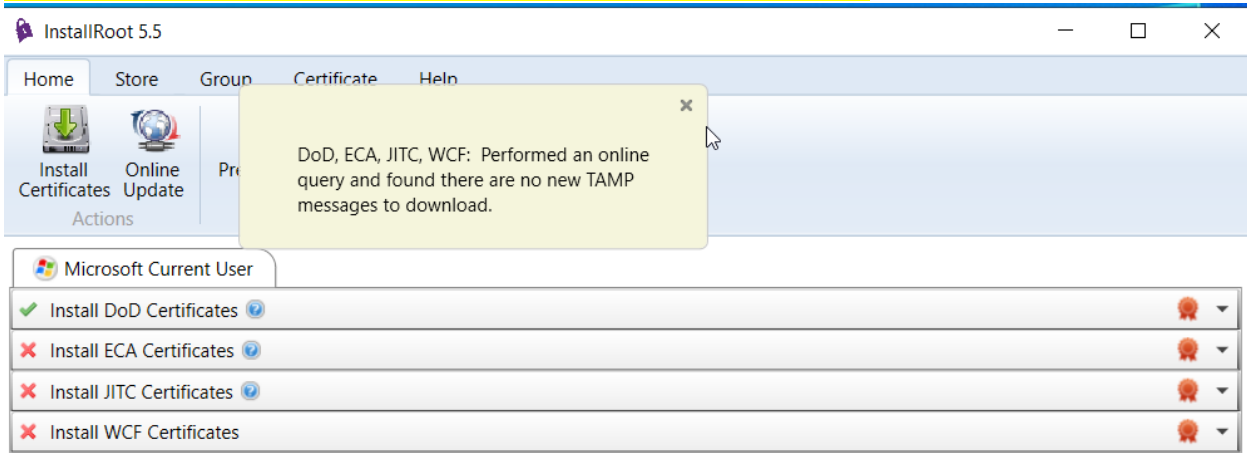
InstallRoot 5.5

Home Store Group Certificate Help

Install Certificates Online Update Pre

Actions

DoD, ECA, JITC, WCF: Performed an online query and found there are no new TAMP messages to download.

Microsoft Current User

Install DoD Certificates

Install ECA Certificates

Install JITC Certificates

Install WCF Certificates